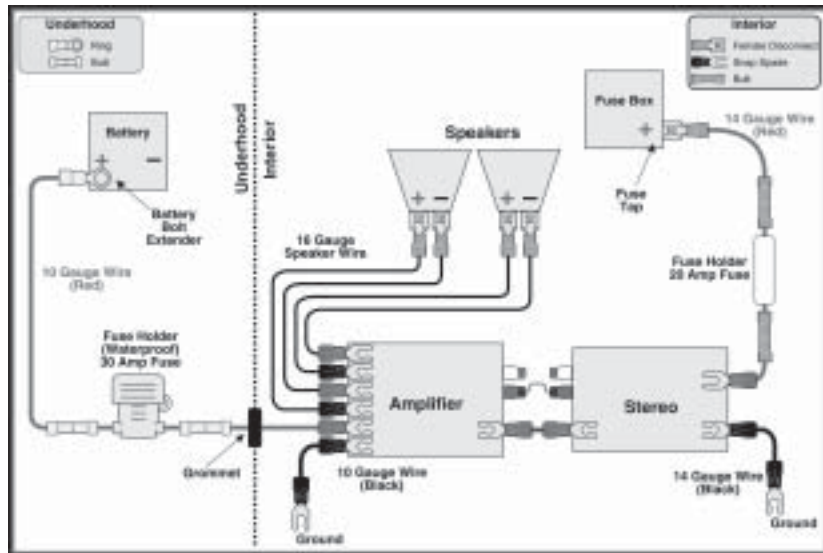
Underhood
Ring
Butt

Interior
Female Disconnect
Snap Spade
Butt

Underhood
Interior

Battery
+ −
Battery Bolt Extender

10 Gauge Wire (Red)

Fuse Holder (Waterproof) 30 Amp Fuse

Grommet

Speakers
+ −
+ −

16 Gauge Speaker Wire

Fuse Box
+
Fuse Tap

14 Gauge Wire (Red)

Fuse Holder 20 Amp Fuse

Amplifier

Stereo

10 Gauge Wire (Black)

Ground

14 Gauge Wire (Black)

Ground